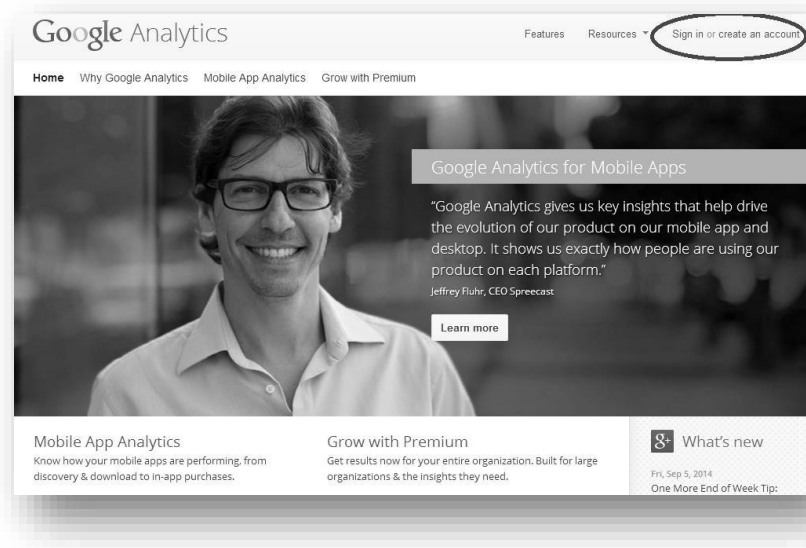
Google Analytics

Features Resources Sign in or create an account

Home Why Google Analytics Mobile App Analytics Grow with Premium

Google Analytics for Mobile Apps

"Google Analytics gives us key insights that help drive the evolution of our product on our mobile app and desktop. It shows us exactly how people are using our product on each platform."

Jeffrey Fluhr, CEO Spreecast

Learn more

Mobile App Analytics

Know how your mobile apps are performing, from discovery & download to in-app purchases.

Grow with Premium

Get results now for your entire organization. Built for large organizations & the insights they need.

g+ What's new

Fri, Sep 5, 2014

One More End of Week Tip: